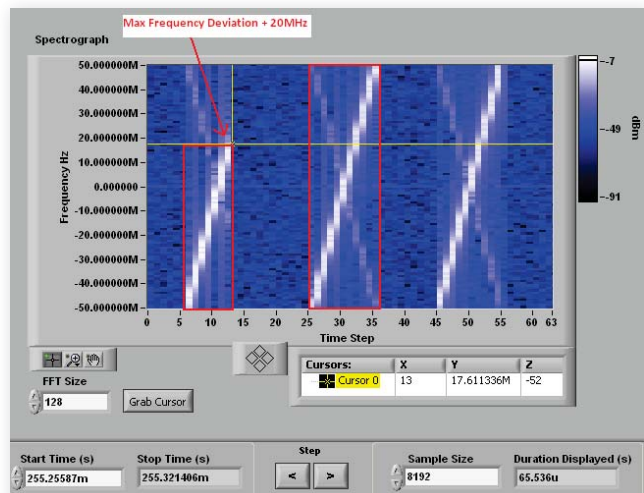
Max Frequency Deviation ≈ 20MHz

Spectrograph

50.000000M
40.000000M
30.000000M
20.000000M
10.000000M
0.000000
-10.000000M
-20.000000M
-30.000000M
-40.000000M
-50.000000M

Frequency Hz

0 5 10 15 20 25 30 35 40 45 50 55 60 63

Time Step

-7
-49
-91

dBm

FFT Size

128

Grab Cursor

| Cursors: | X | Y | Z |
|---|---|---|---|
| Cursor 0 | 13 | 17.611336M | -52 |

Start Time (s)
255.25587m

Stop Time (s)
255.321406m

Step
< >

Sample Size
8192

Duration Displayed (s)
65.536u